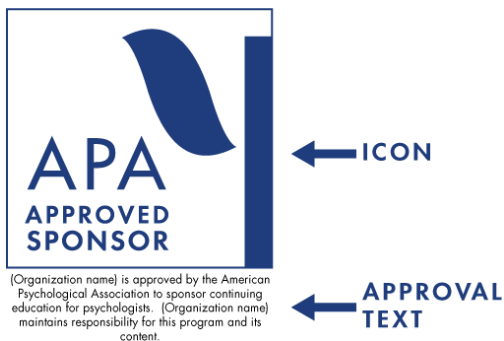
APA
APPROVED
SPONSOR

ICON

(Organization name) is approved by the American Psychological Association to sponsor continuing education for psychologists. (Organization name) maintains responsibility for this program and its content.

APPROVAL TEXT